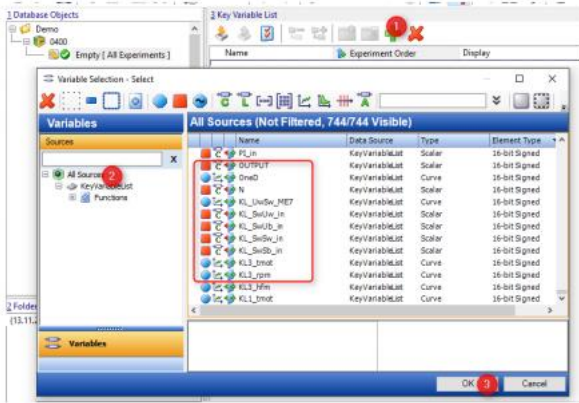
1 Database Objects

Demo

0400

Empty [ All Experiments ]

3 Key Variable List

1

Name

Experiment Order

Display

Variable Selection - Select

Variables

Sources

All Sources

2

KeyVariableList

Functions

All Sources (Not Filtered, 744/744 Visible)

| Name | Data Source | Type | Element Type |
|---|---|---|---|
| PI_in | KeyVariableList | Scalar | 16-bit Signed |
| OUTPUT | KeyVariableList | Scalar | 16-bit Signed |
| OneD | KeyVariableList | Curve | 16-bit Signed |
| N | KeyVariableList | Scalar | 16-bit Signed |
| KL_UwSw_ME7 | KeyVariableList | Curve | 16-bit Signed |
| KL_SwUw_in | KeyVariableList | Scalar | 16-bit Signed |
| KL_SwUb_in | KeyVariableList | Scalar | 16-bit Signed |
| KL_SwSw_in | KeyVariableList | Scalar | 16-bit Signed |
| KL_SwSb_in | KeyVariableList | Scalar | 16-bit Signed |
| KL3_tmot | KeyVariableList | Curve | 16-bit Signed |
| KL3_rpm | KeyVariableList | Curve | 16-bit Signed |
| KL3_hfm | KeyVariableList | Curve | 16-bit Signed |
| KL1_tmot | KeyVariableList | Curve | 16-bit Signed |

2 Folder

(13.11.

Variables

OK

3

Cancel